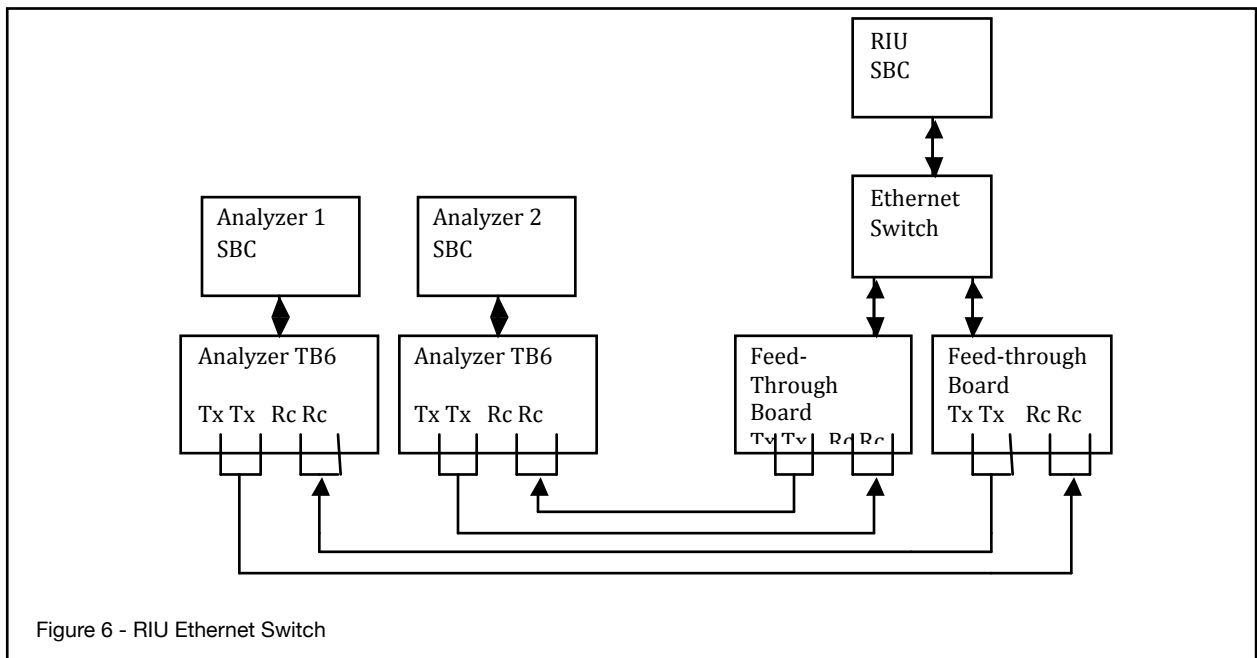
RIU SBC

Ethernet Switch

Analyzer 1 SBC

Analyzer 2 SBC

Analyzer TB6

Tx Tx Rc Rc

Analyzer TB6

Tx Tx Rc Rc

Feed-Through Board

Tx Tx Rc Rc

Feed-through Board

Tx Tx Rc Rc

Figure 6 - RIU Ethernet Switch